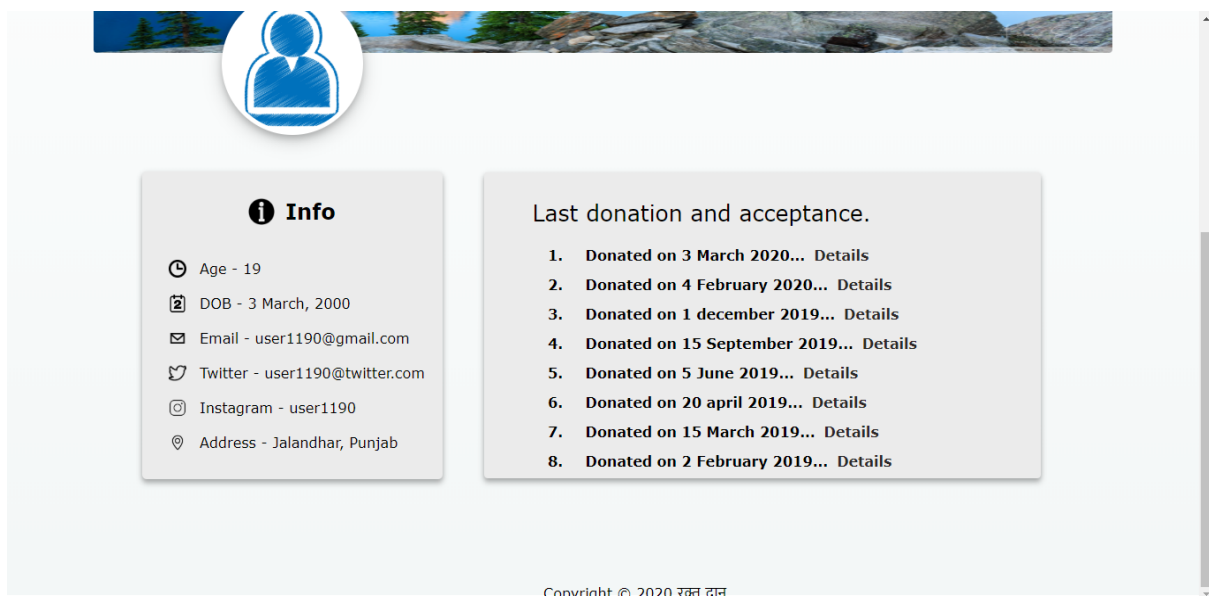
Info

Age - 19

DOB - 3 March, 2000

Email - user1190@gmail.com

Twitter - user1190@twitter.com

Instagram - user1190

Address - Jalandhar, Punjab

Last donation and acceptance.

1. Donated on 3 March 2020... Details
2. Donated on 4 February 2020... Details
3. Donated on 1 december 2019... Details
4. Donated on 15 September 2019... Details
5. Donated on 5 June 2019... Details
6. Donated on 20 april 2019... Details
7. Donated on 15 March 2019... Details
8. Donated on 2 February 2019... Details

Copyright © 2020 रक्त दान